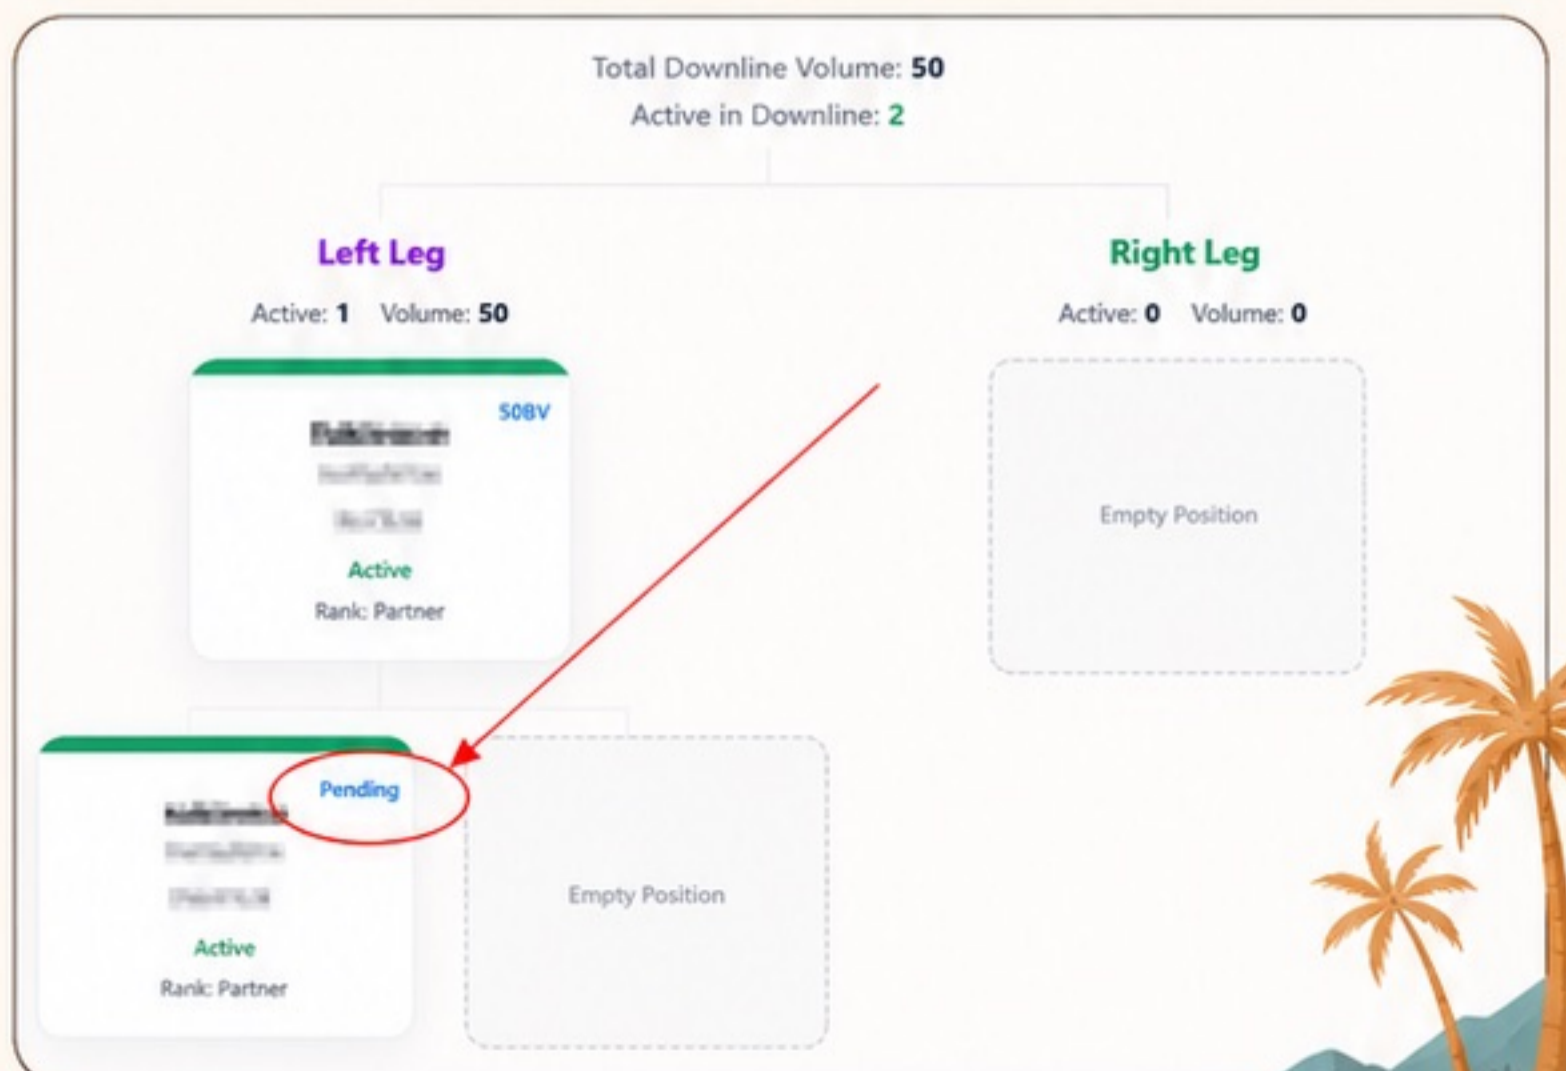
Total Downline Volume: 50
Active in Downline: 2

Left Leg
Active: 1 Volume: 50

50BV
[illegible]
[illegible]
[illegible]
Active
Rank: Partner

Pending
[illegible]
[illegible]
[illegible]
Active
Rank: Partner

Empty Position

Right Leg
Active: 0 Volume: 0

Empty Position